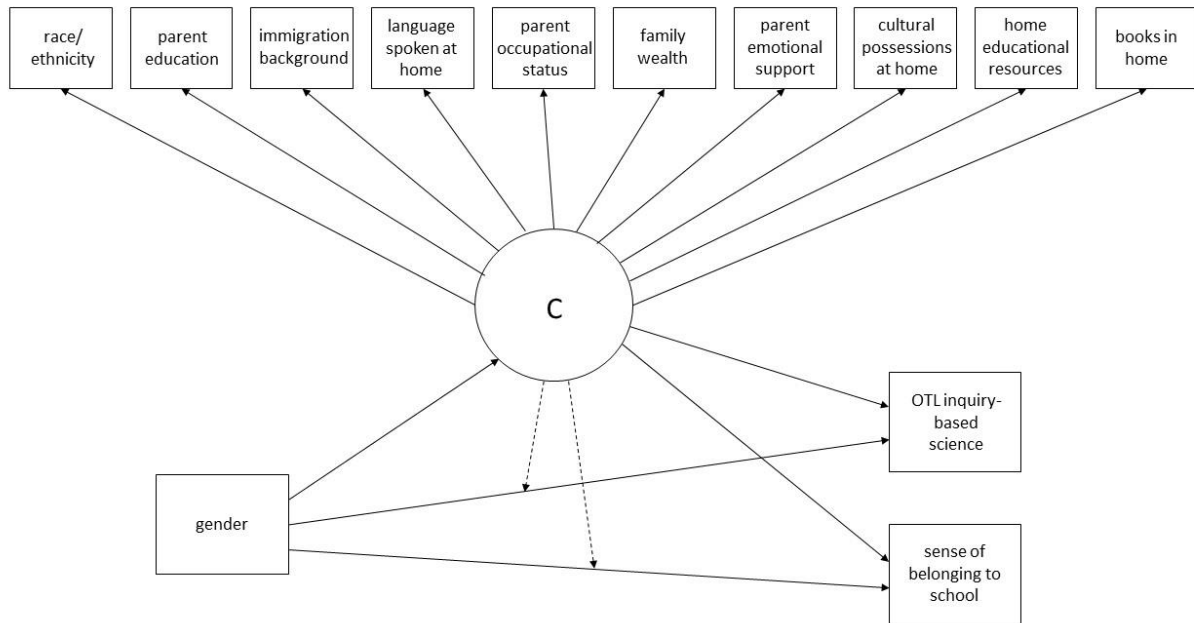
race/ ethnicity

parent education

immigration background

language spoken at home

parent occupational status

family wealth

parent emotional support

cultural possessions at home

home educational resources

books in home

C

OTL inquiry-based science

gender

sense of belonging to school